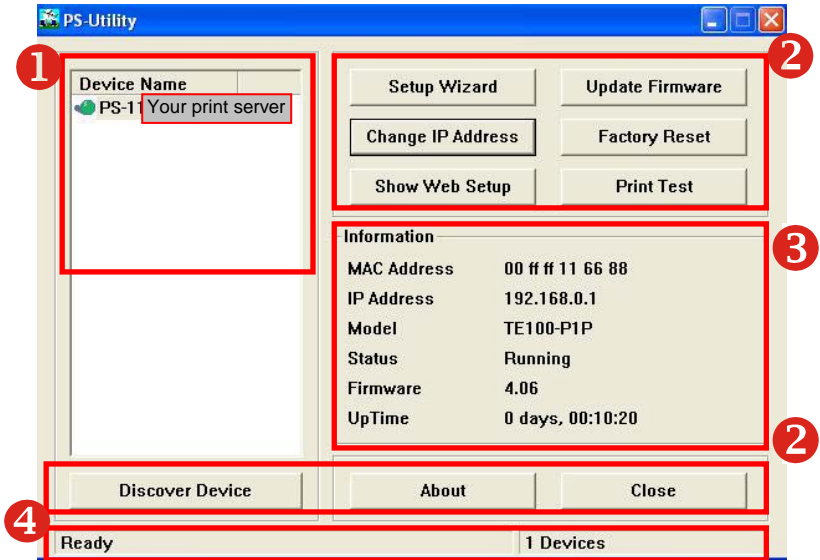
PS-Utility

1

Device Name

PS-11 Your print server

2

Setup Wizard

Update Firmware

Change IP Address

Factory Reset

Show Web Setup

Print Test

Information

3

| MAC Address | 00 ff ff 11 66 88 |
|---|---|
| IP Address | 192.168.0.1 |
| Model | TE100-P1P |
| Status | Running |
| Firmware | 4.06 |
| UpTime | 0 days, 00:10:20 |

2

Discover Device

About

Close

4

Ready

1 Devices